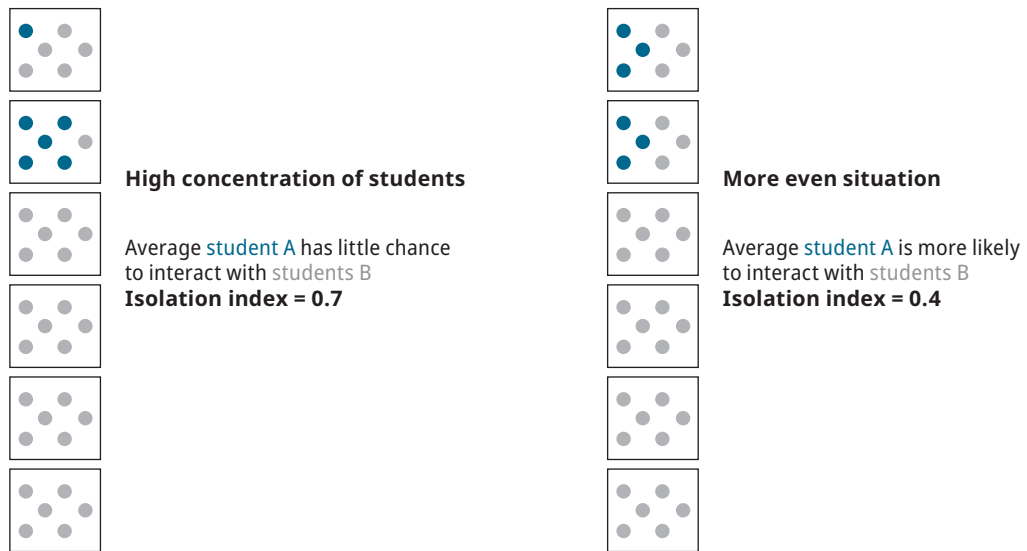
**High concentration of students**

Average student A has little chance to interact with students B
**Isolation index = 0.7**

**More even situation**

Average student A is more likely to interact with students B
**Isolation index = 0.4**